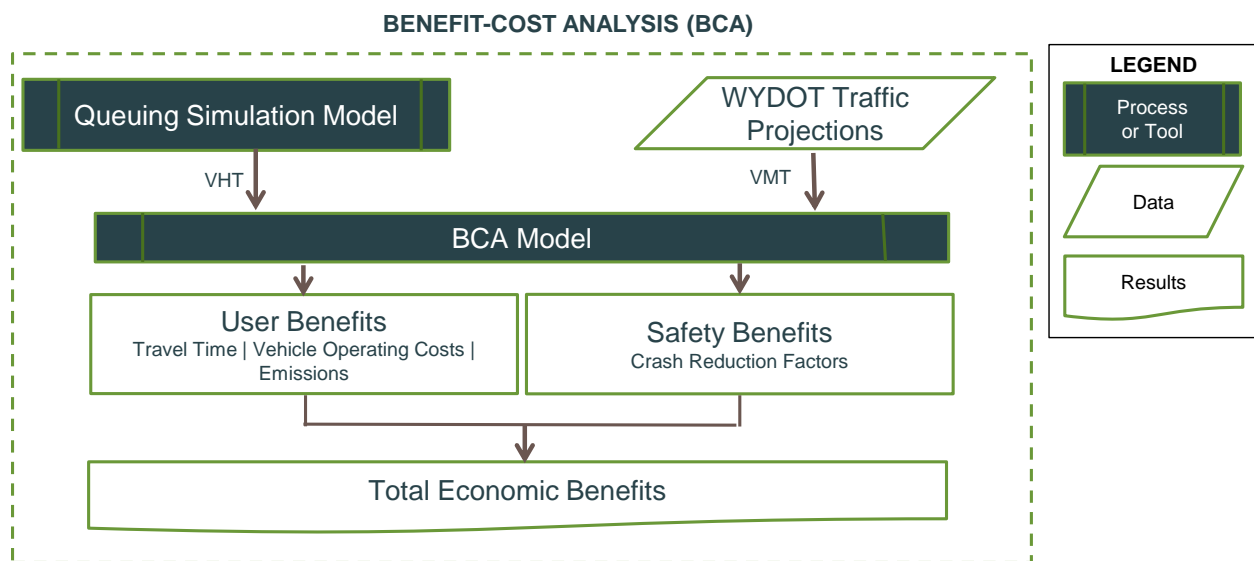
BENEFIT-COST ANALYSIS (BCA)

Queuing Simulation Model

WYDOT Traffic Projections

VHT

VMT

BCA Model

User Benefits
Travel Time | Vehicle Operating Costs | Emissions

Safety Benefits
Crash Reduction Factors

Total Economic Benefits

LEGEND

Process or Tool

Data

Results